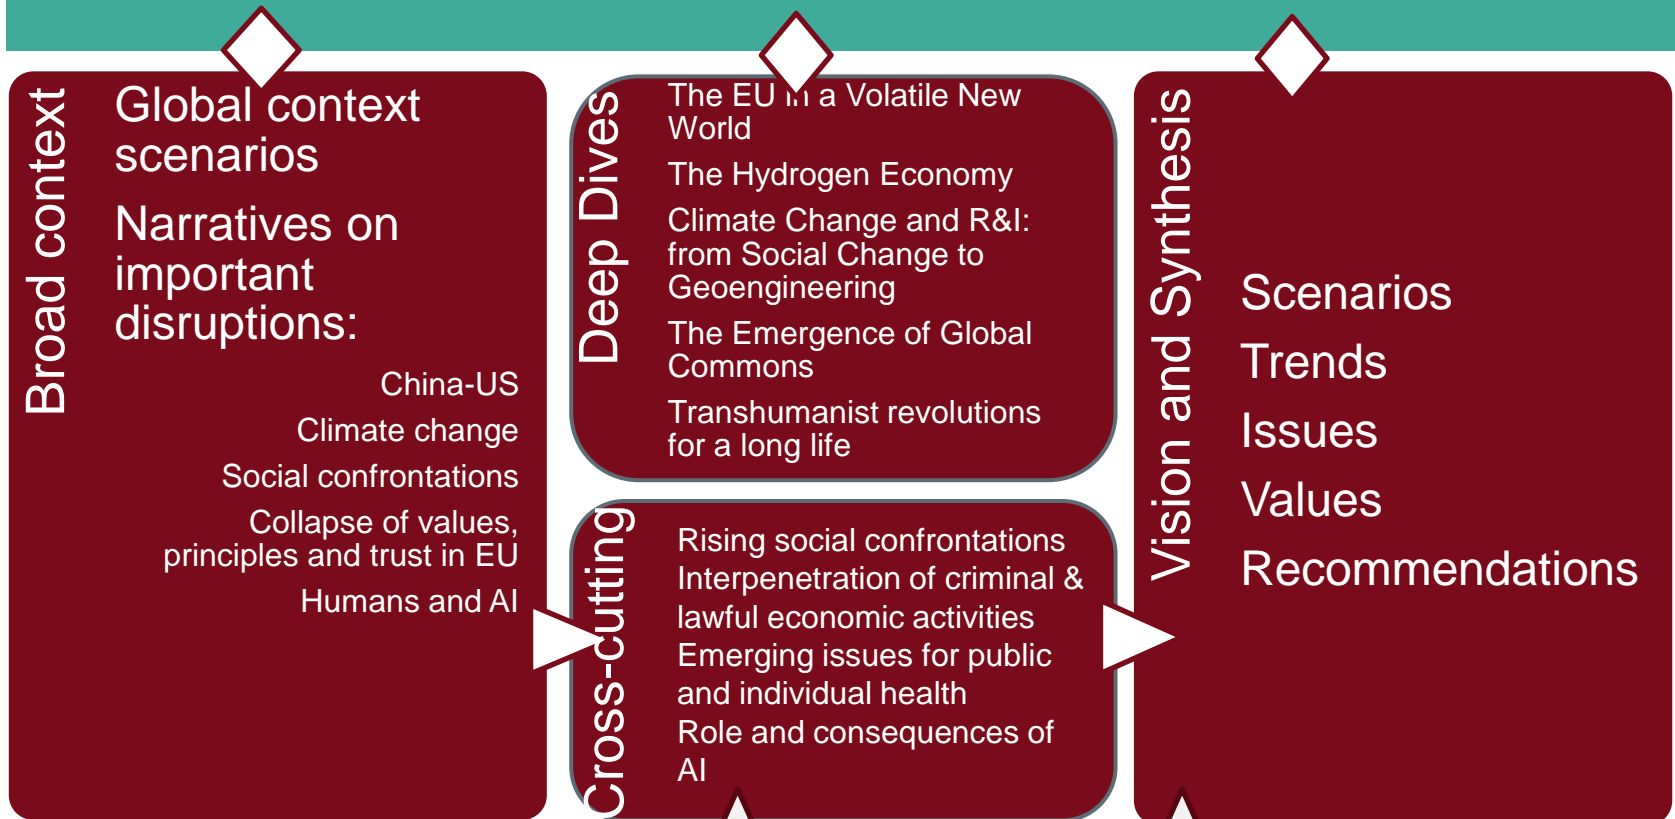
Broad context

Global context scenarios

Narratives on important disruptions:

China-US

Climate change

Social confrontations

Collapse of values, principles and trust in EU

Humans and AI

Deep Dives

The EU in a Volatile New World

The Hydrogen Economy

Climate Change and R&I: from Social Change to Geoengineering

The Emergence of Global Commons

Transhumanist revolutions for a long life

Cross-cutting

Rising social confrontations
Interpenetration of criminal & lawful economic activities
Emerging issues for public and individual health
Role and consequences of AI

Vision and Synthesis

Scenarios
Trends
Issues
Values
Recommendations